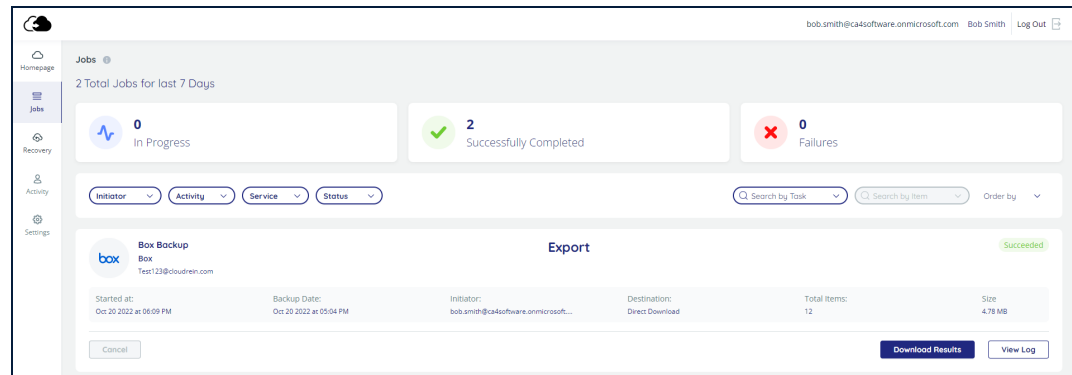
bob.smith@ca4software.onmicrosoft.com Bob Smith Log Out

Homepage
Jobs
Recovery
Activity
Settings

Jobs

2 Total Jobs for last 7 Days

0
In Progress

2
Successfully Completed

0
Failures

Initiator Activity Service Status

Search by Task Search by Item Order by

box
Box Backup
Box
Test123@cloudrein.com

Export

Succeeded

| Started at: | Backup Date: | Initiator: | Destination: | Total Items: | Size |
|---|---|---|---|---|---|
| Oct 20 2022 at 06:09 PM | Oct 20 2022 at 05:04 PM | bob.smith@ca4software.onmicrosoft.... | Direct Download | 12 | 4.78 MB |

Cancel

Download Results View Log